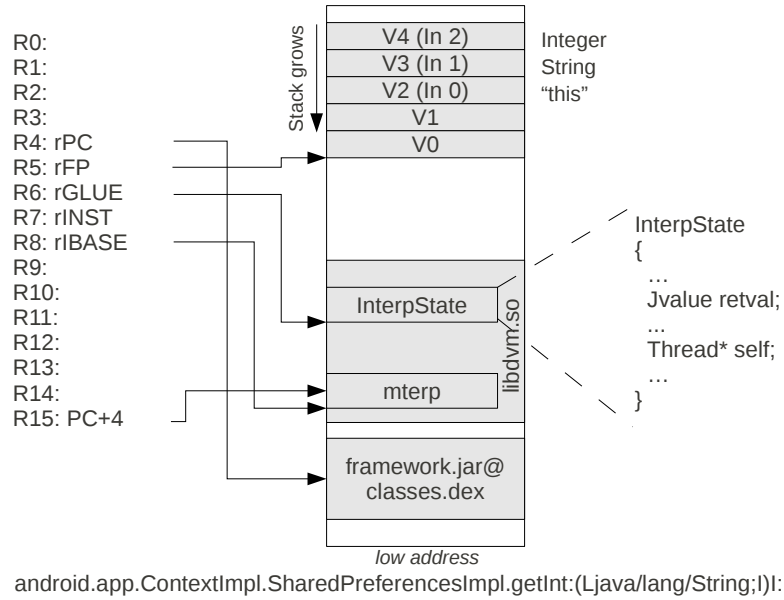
R0:
R1:
R2:
R3:
R4: rPC
R5: rFP
R6: rGLUE
R7: rINST
R8: rIBASE
R9:
R10:
R11:
R12:
R13:
R14:
R15: PC+4

Stack grows

V4 (In 2)
V3 (In 1)
V2 (In 0)
V1
V0

Integer
String
“this”

InterpState
mterp
libdvm.so

InterpState
{
…
Jvalue retval;
...
Thread* self;
…
}

framework.jar@
classes.dex

low address

android.app.ContextImpl.SharedPreferencesImpl.getInt:(Ljava/lang/String;I)I: